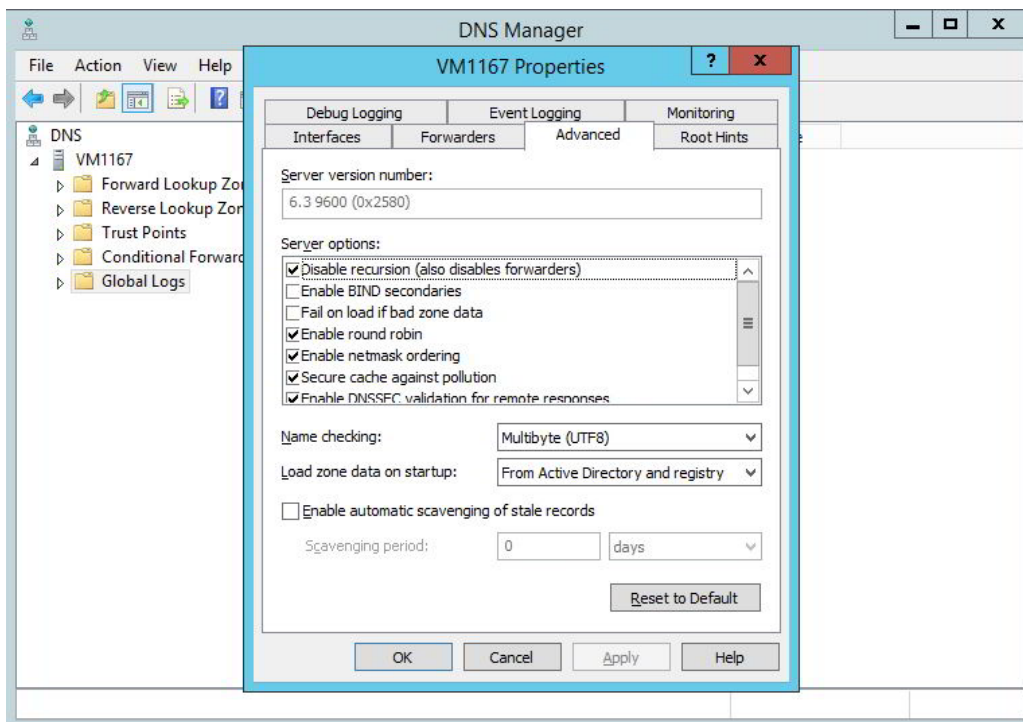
DNS Manager

File Action View Help

DNS
VM1167
Forward Lookup Zor
Reverse Lookup Zor
Trust Points
Conditional Forward
Global Logs

VM1167 Properties

?
X

Debug Logging
Event Logging
Monitoring
Interfaces
Forwarders
Advanced
Root Hints

Server version number:
6.3 9600 (0x2580)

Server options:
☑ Disable recursion (also disables forwarders)
☐ Enable BIND secondaries
☐ Fail on load if bad zone data
☑ Enable round robin
☑ Enable netmask ordering
☑ Secure cache against pollution
☑ Enable DNSSEC validation for remote responses

Name checking: Multibyte (UTF8)
Load zone data on startup: From Active Directory and registry

☐ Enable automatic scavenging of stale records
Scavenging period: 0 days

Reset to Default

OK
Cancel
Apply
Help